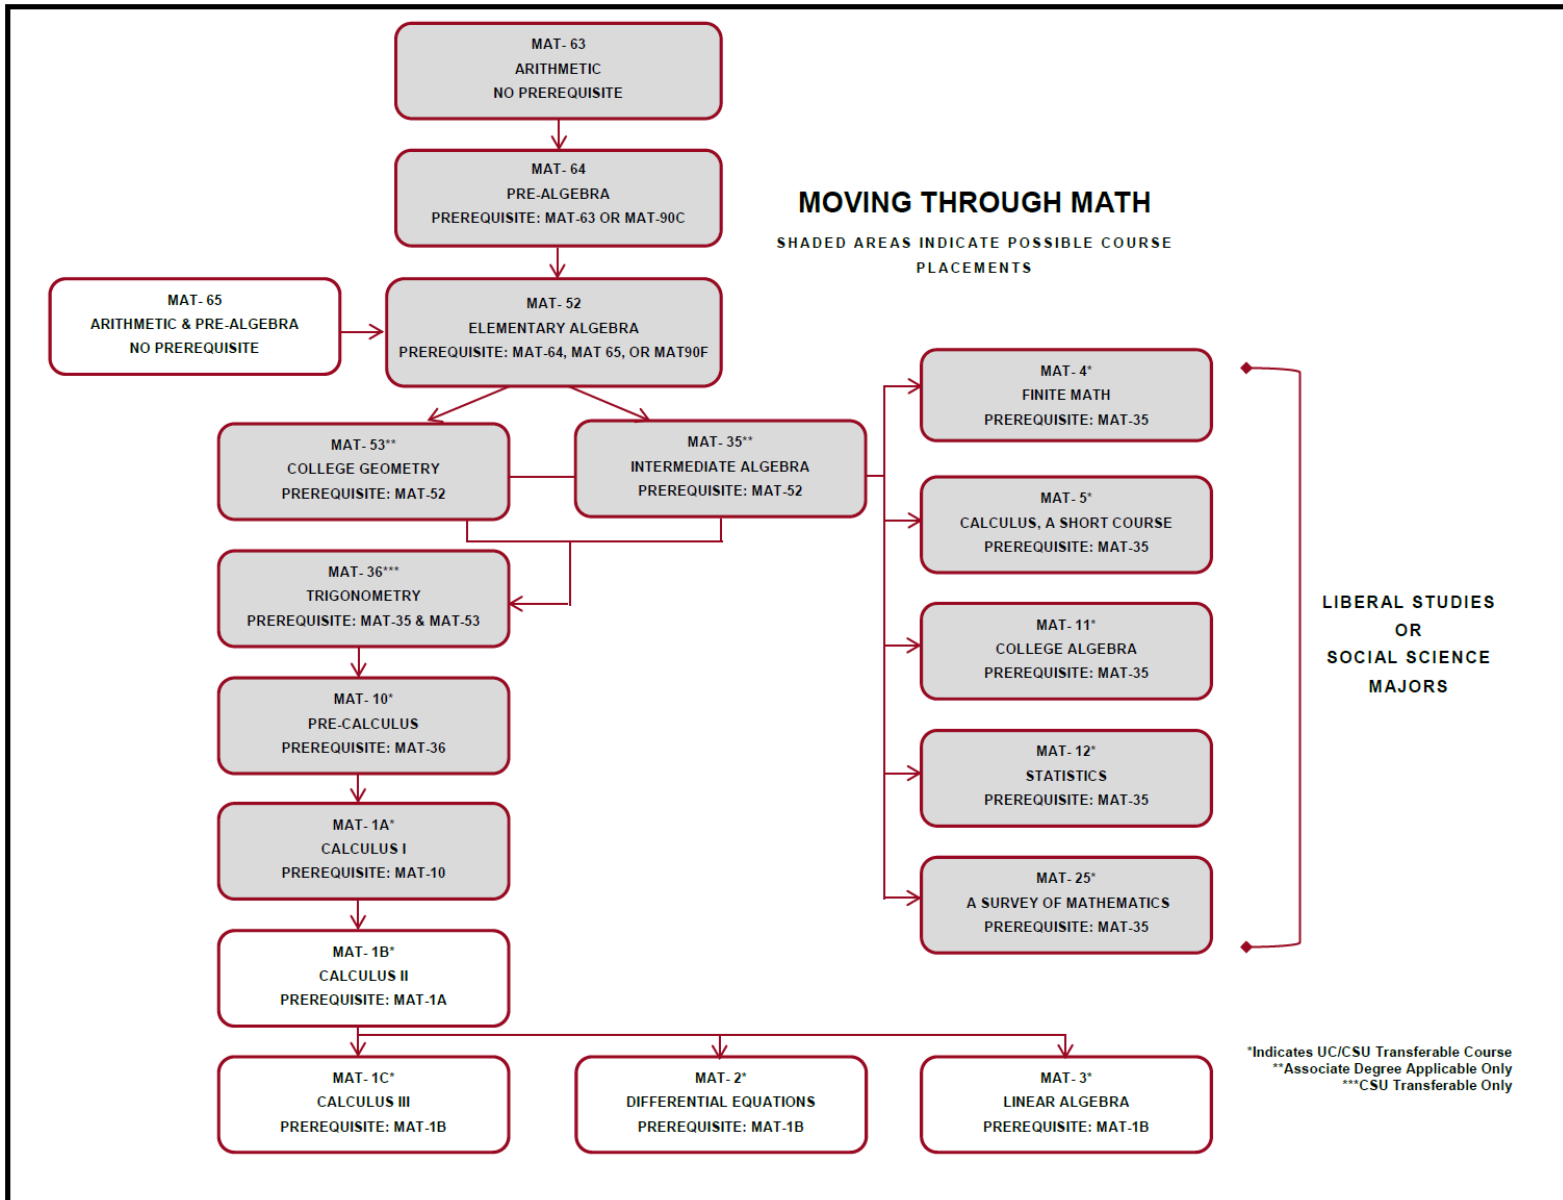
MAT- 63
ARITHMETIC
NO PREREQUISITE

MAT- 64
PRE-ALGEBRA
PREREQUISITE: MAT-63 OR MAT-90C

MOVING THROUGH MATH

SHADED AREAS INDICATE POSSIBLE COURSE PLACEMENTS

MAT- 65
ARITHMETIC & PRE-ALGEBRA
NO PREREQUISITE

MAT- 52
ELEMENTARY ALGEBRA
PREREQUISITE: MAT-64, MAT 65, OR MAT90F

MAT- 53**
COLLEGE GEOMETRY
PREREQUISITE: MAT-52

MAT- 35**
INTERMEDIATE ALGEBRA
PREREQUISITE: MAT-52

MAT- 36***
TRIGONOMETRY
PREREQUISITE: MAT-35 & MAT-53

MAT- 10*
PRE-CALCULUS
PREREQUISITE: MAT-36

MAT- 1A*
CALCULUS I
PREREQUISITE: MAT-10

MAT- 1B*
CALCULUS II
PREREQUISITE: MAT-1A

MAT- 4*
FINITE MATH
PREREQUISITE: MAT-35

MAT- 5*
CALCULUS, A SHORT COURSE
PREREQUISITE: MAT-35

MAT- 11*
COLLEGE ALGEBRA
PREREQUISITE: MAT-35

MAT- 12*
STATISTICS
PREREQUISITE: MAT-35

MAT- 25*
A SURVEY OF MATHEMATICS
PREREQUISITE: MAT-35

LIBERAL STUDIES
OR
SOCIAL SCIENCE
MAJORS

MAT- 1C*
CALCULUS III
PREREQUISITE: MAT-1B

MAT- 2*
DIFFERENTIAL EQUATIONS
PREREQUISITE: MAT-1B

MAT- 3*
LINEAR ALGEBRA
PREREQUISITE: MAT-1B

*Indicates UC/CSU Transferable Course
**Associate Degree Applicable Only
***CSU Transferable Only